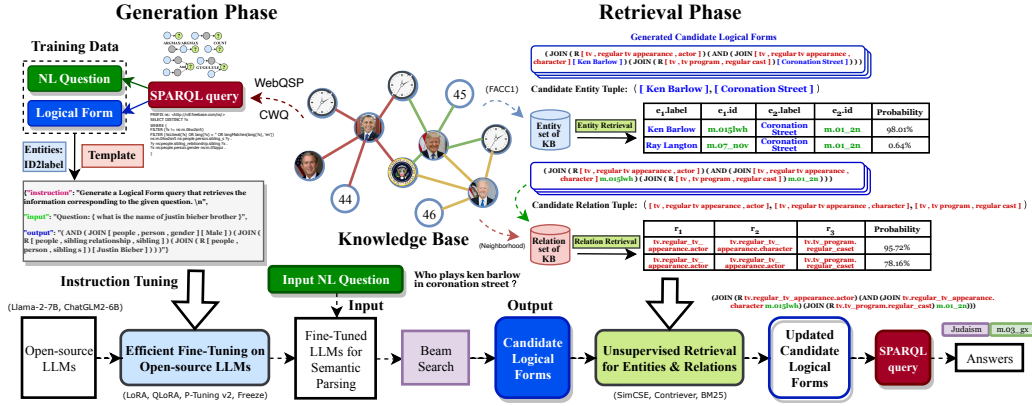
Generation Phase

Retrieval Phase

Training Data

NL Question

Logical Form

SPARQL query

WebQSP

CWQ

Entities: ID2label

Template

{"instruction": "Generate a Logical Form query that retrieves the information corresponding to the given question. \n",

"input": "Question: { what is the name of justin bieber brother }",

"output": "( AND ( JOIN [ people , person , gender ] [ Male ] ) ( JOIN ( R [ people , sibling relationship , sibling ] ) ( JOIN ( R [ people , person , sibling s ] ) [ Justin Bieber ] ) ) )"}

Knowledge Base

45

44

46

(FACC1)

(Neighborhood)

Generated Candidate Logical Forms

( JOIN ( R [ tv , regular tv appearance , actor ] ) ( AND ( JOIN [ tv , regular tv appearance , character ] [ Ken Barlow ] ) ( JOIN [ tv , tv program , regular cast ] ) [ Coronation Street ] ) ) )

Candidate Entity Tuple: ( [ Ken Barlow ] , [ Coronation Street ] )

Entity set of KB

Entity Retrieval

| $e_1$.label | $e_1$.id | $e_2$.label | $e_2$.id | Probability |
|---|---|---|---|---|
| Ken Barlow | m.015lwh | Coronation Street | m.01_2n | 98.01% |
| Ray Langton | m.07_n0v | Coronation Street | m.01_2n | 0.64% |

( JOIN ( R [ tv , regular tv appearance , actor ] ) ( AND ( JOIN [ tv , regular tv appearance , character ] m.015lwh ) ( JOIN [ tv , tv program , regular cast ] ) m.01_2n ) ) )

Candidate Relation Tuple: ( [ tv , regular tv appearance , actor ], [ tv , regular tv appearance , character ], [ tv , tv program , regular cast ] )

Relation set of KB

Relation Retrieval

| $r_1$ | $r_2$ | $r_3$ | Probability |
|---|---|---|---|
| tv.regular_tv_appearance.actor | tv.regular_tv_appearance.character | tv.tv_program.regular_cast | 95.72% |
| tv.regular_tv_appearance.actor | tv.regular_tv_appearance.actor | tv.tv_program.regular_cast | 78.16% |

Instruction Tuning

Input NL Question

Who plays ken barlow in coronation street ?

Input

Output

(Llama-2-7B, ChatGLM2-6B)

Open-source LLMs

Efficient Fine-Tuning on Open-source LLMs

(LoRA, QLoRA, P-Tuning v2, Freeze)

Fine-Tuned LLMs for Semantic Parsing

Beam Search

Candidate Logical Forms

Unsupervised Retrieval for Entities & Relations

(SimCSE, Contriever, BM25)

(JOIN (R tv.regular_tv_appearance.actor) (AND (JOIN tv.regular_tv_appearance.character m.015lwh) (JOIN (R tv.tv_program.regular_cast) m.01_2n)))

Updated Candidate Logical Forms

SPARQL query

Judaism

m.03_gx

Answers